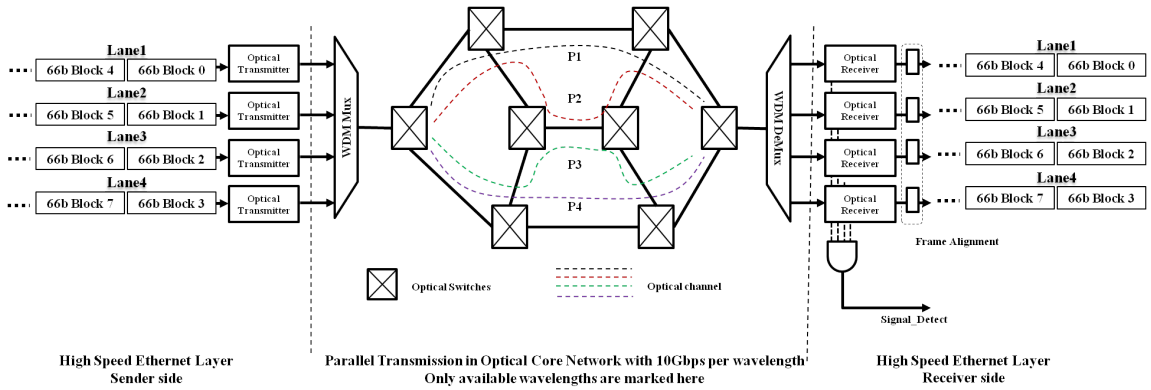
Lane1
66b Block 4 | 66b Block 0
Optical Transmitter

Lane2
66b Block 5 | 66b Block 1
Optical Transmitter

Lane3
66b Block 6 | 66b Block 2
Optical Transmitter

Lane4
66b Block 7 | 66b Block 3
Optical Transmitter

WDM Mux

P1
P2
P3
P4

WDM DeMux

Optical Receiver
Optical Receiver
Optical Receiver
Optical Receiver

Lane1
66b Block 4 | 66b Block 0

Lane2
66b Block 5 | 66b Block 1

Lane3
66b Block 6 | 66b Block 2

Lane4
66b Block 7 | 66b Block 3

Frame Alignment

Optical Switches
Optical channel

Signal_Detect

High Speed Ethernet Layer
Sender side

Parallel Transmission in Optical Core Network with 10Gbps per wavelength
Only available wavelengths are marked here

High Speed Ethernet Layer
Receiver side